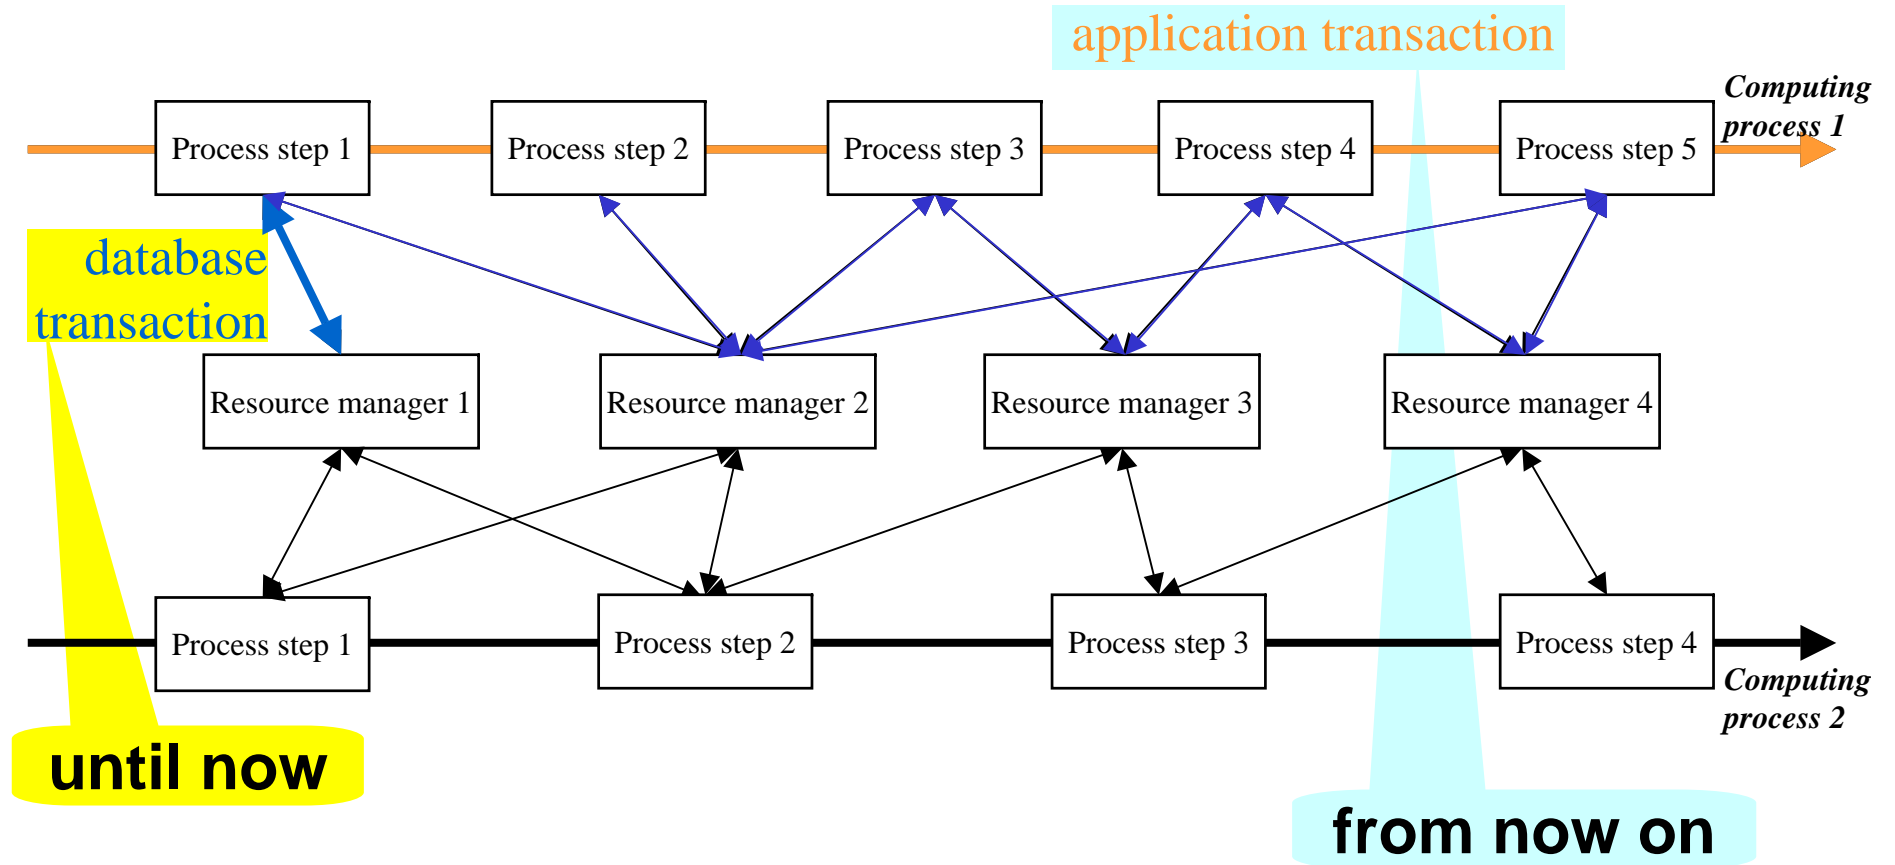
application transaction

Computing process 1

Process step 1
Process step 2
Process step 3
Process step 4
Process step 5

database transaction

Resource manager 1
Resource manager 2
Resource manager 3
Resource manager 4

Process step 1
Process step 2
Process step 3
Process step 4

Computing process 2

until now

from now on